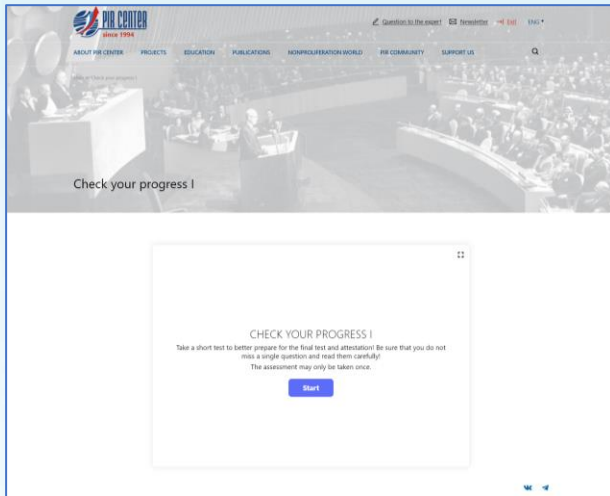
PIR CENTER
since 1994

Question to the expert Newsletter Exit ENG

ABOUT PIR CENTER PROJECTS EDUCATION PUBLICATIONS NONPROLIFERATION WORLD PIR COMMUNITY SUPPORT US

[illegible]

Check your progress !

CHECK YOUR PROGRESS !

Take a short test to better prepare for the final test and attestation! Be sure that you do not miss a single question and read them carefully!

The assessment may only be taken once.

Start